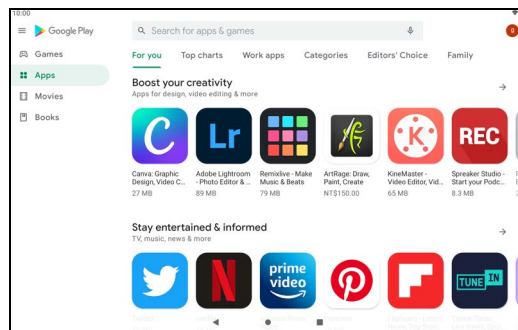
10:00

Google Play

Search for apps & games

Games
Apps
Movies
Books

For you Top charts Work apps Categories Editors' Choice Family

Boost your creativity
Apps for design, video editing & more

C
Canva: Graphic Design, Video C...
27 MB

Lr
Adobe Lightroom - Photo Editor & ...
89 MB

Remixlive - Make Music & Beats
79 MB

ArtRage: Draw, Paint, Create
NT$150.00

KineMaster - Video Editor, Vid...
65 MB

REC
Spreaker Studio - Start your Podc...
8.3 MB

Stay entertained & informed
TV, music, news & more

prime video

TUNE IN